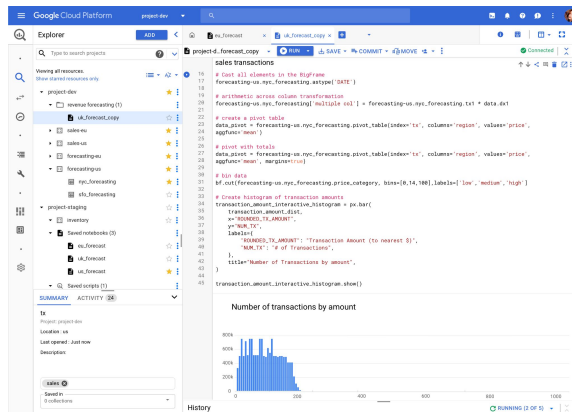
Google Cloud Platform project-dev

Explorer ADD

eu_forecast uk_forecast_copy

Type to search projects

Viewing all resources. Show starred resources only.

AZ

project-dev
revenue forecasting (1)
uk_forecast_copy
sales-eu
sales-us
forecasting-eu
forecasting-us
nyc_forecasting
sfo_forecasting
project-staging
inventory
Saved notebooks (3)
eu_forecast
uk_forecast
us_forecast
Saved scripts (1)

SUMMARY ACTIVITY 24

tx
Project: project-dev
Location : us
Last opened : Just now
Description:

sales
Saved in
0 collections

project-d..._forecast_copy RUN SAVE COMMIT MOVE

Connected

sales transactions

16 # Cast all elements in the BigFrame
17 forecasting-us.nyc_forecasting.astype('DATE')
18
19 # arithmetic across column transformation
20 forecasting-us.nyc_forecasting['multiple col'] = forecasting-us.nyc_forecasting.tx1 * data.dx1
21
22 # create a pivot table
23 data_pivot = forecasting-us.nyc_forecasting.pivot_table(index='tx', columns='region', values='price',
24 aggfunc='mean')
25
26 # pivot with totals
27 data_pivot = forecasting-us.nyc_forecasting.pivot_table(index='tx', columns='region', values='price',
28 aggfunc='mean', margins=true)
29
30 # bin data
31 bf.cut(forecasting-us.nyc_forecasting.price_category, bins=[0,14,100],labels=['low','medium','high']
32
33 # Create histogram of transaction amount
34 transaction_amount_interactive_histogram = px.bar(
35 transaction_amount_dist,
36 x="ROUNDED_TX_AMOUNT",
37 y="NUM_TX",
38 labels={
39 "ROUNDED_TX_AMOUNT": "Transaction Amount (to nearest $)",
40 "NUM_TX": "# of Transactions",
41 },
42 title="Number of Transactions by amount",
43 )
44
45 transaction_amount_interactive_histogram.show()

Number of transactions by amount

800k
600k
400k
200k
0
0 200 400 600 800 1000

History

RUNNING (2 OF 5)